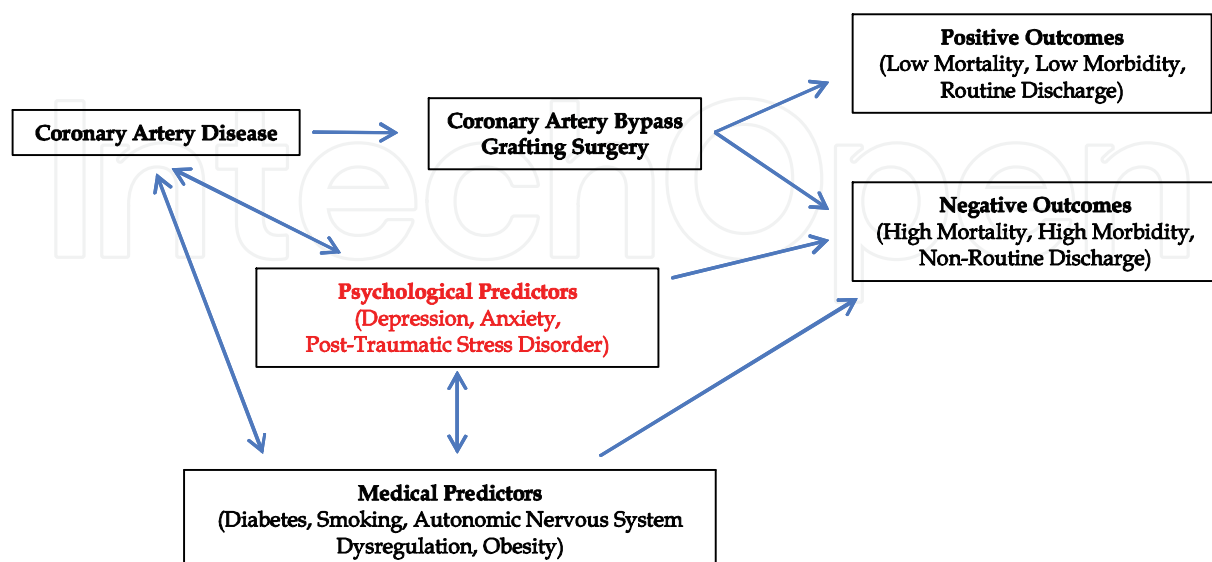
Positive Outcomes
(Low Mortality, Low Morbidity, Routine Discharge)

Coronary Artery Disease

Coronary Artery Bypass Grafting Surgery

Negative Outcomes
(High Mortality, High Morbidity, Non-Routine Discharge)

Psychological Predictors
(Depression, Anxiety, Post-Traumatic Stress Disorder)

Medical Predictors
(Diabetes, Smoking, Autonomic Nervous System Dysregulation, Obesity)

IntechOpen